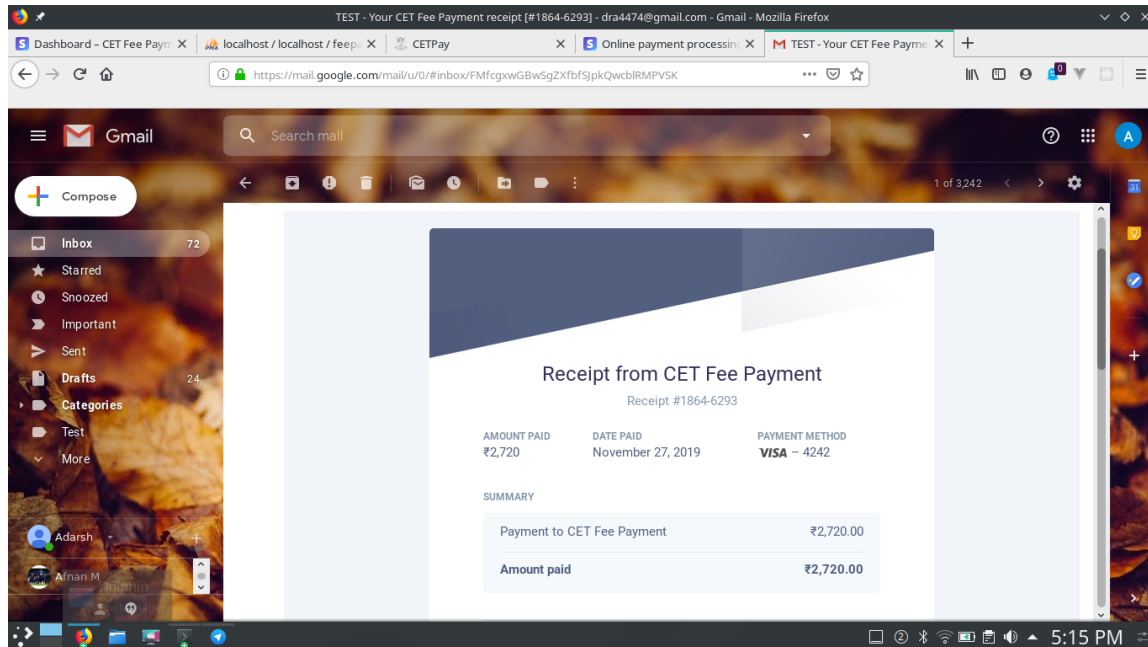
TEST - Your CET Fee Payment receipt [#1864-6293] - dra4474@gmail.com - Gmail - Mozilla Firefox

Dashboard – CET Fee Paym ×
localhost / localhost / feep ×
CETPay ×
Online payment processin ×
TEST - Your CET Fee Payme ×

https://mail.google.com/mail/u/0/#inbox/FMfcgxwGBwSgZXfbfSJpkQwcblRMPVSK

Gmail
Search mail

Compose
Inbox 72
Starred
Snoozed
Important
Sent
Drafts 24
Categories
Test
More

Adarsh
Afnan M

1 of 3,242

Receipt from CET Fee Payment
Receipt #1864-6293

| AMOUNT PAID | DATE PAID | PAYMENT METHOD |
|---|---|---|
| ₹2,720 | November 27, 2019 | VISA – 4242 |

SUMMARY

| Payment to CET Fee Payment | ₹2,720.00 |
|---|---|
| Amount paid | ₹2,720.00 |

5:15 PM